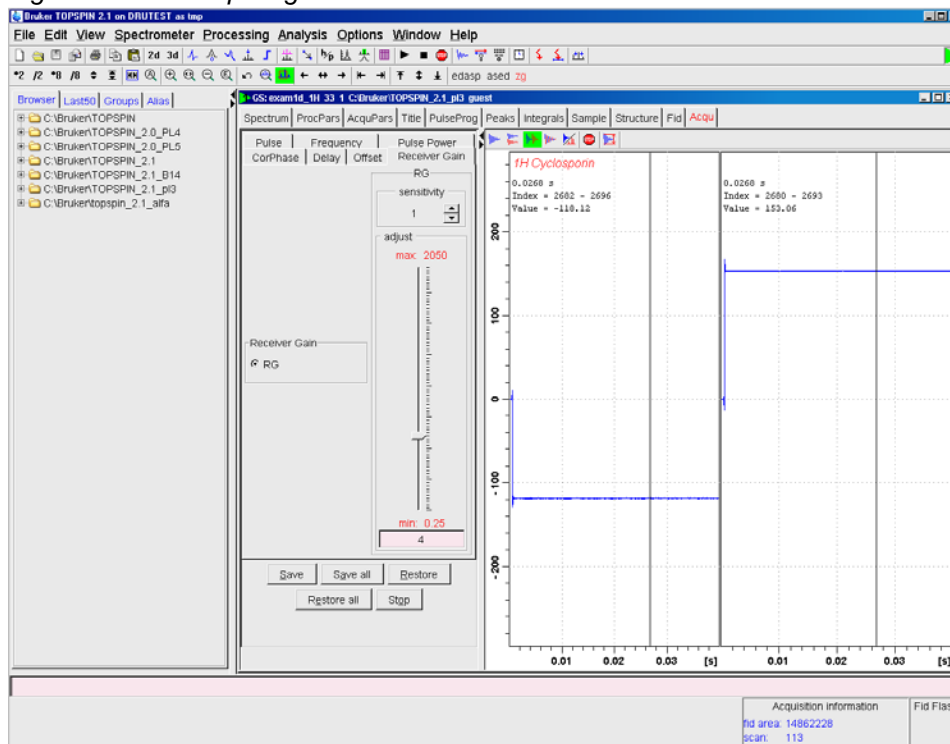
Bruker TOPSPIN 2.1 on DRUTEST as tmp

File Edit View Spectrometer Processing Analysis Options Window Help

edasp ased zg

Browser Last50 Groups Alias

C:\Bruker\TOPSPIN
C:\Bruker\TOPSPIN_2.0_PL4
C:\Bruker\TOPSPIN_2.0_PL5
C:\Bruker\TOPSPIN_2.1
C:\Bruker\TOPSPIN_2.1_B14
C:\Bruker\TOPSPIN_2.1_pl3
C:\Bruker\topspin_2.1_alfa

GS: exam1d_1H 33 1 C:\Bruker\TOPSPIN_2.1_pl3 guest

Spectrum ProcPars AcquPars Title PulseProg Peaks Integrals Sample Structure Fid Acqu

Pulse Frequency Pulse Power
CorPhase Delay Offset Receiver Gain

RG
sensitivity
1
adjust
max: 2050

Receiver Gain
RG

min: 0.25
4

Save Save all Restore
Restore all Stop

1H Cyclosporin

0.0260 s
Index = 2682 - 2696
Value = -110.12

0.0260 s
Index = 2680 - 2693
Value = 153.06

200
100
0
-100
-200

0.01 0.02 0.03 [s]
0.01 0.02 0.03 [s]

Acquisition information
fid area: 14862228
scan: 113

Fid Fla